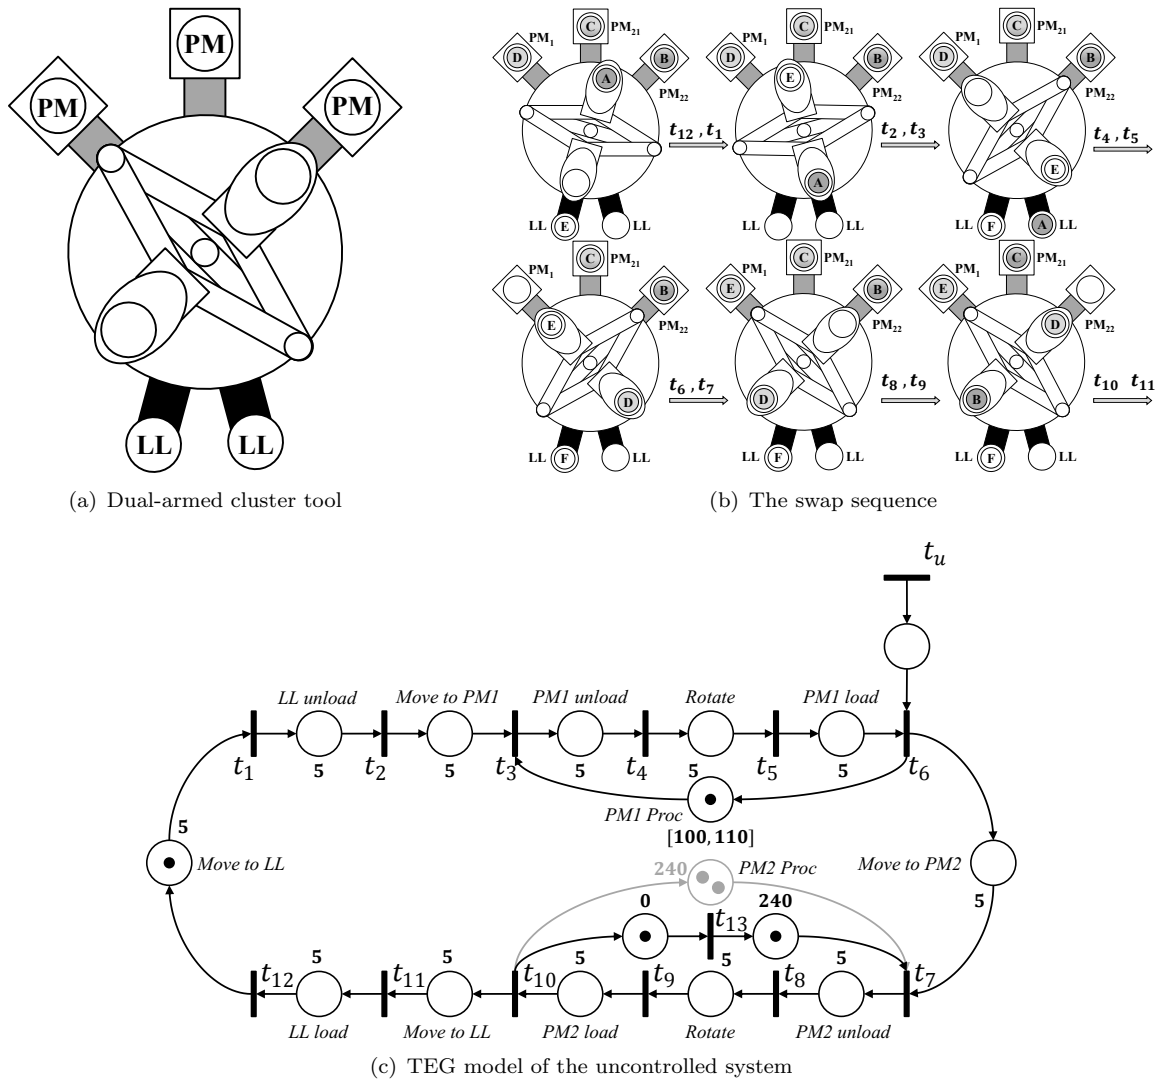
PM
PM
PM
LL
LL
(a) Dual-armed cluster tool

PM$_1$ C PM$_{21}$ D B PM$_{22}$ A LL E LL $t_{12}, t_1$
PM$_1$ C PM$_{21}$ D E B PM$_{22}$ A LL LL $t_2, t_3$
PM$_1$ C PM$_{21}$ D B PM$_{22}$ E LL F A LL $t_4, t_5$
PM$_1$ C PM$_{21}$ B PM$_{22}$ E D LL F LL $t_6, t_7$
PM$_1$ E C PM$_{21}$ B PM$_{22}$ D LL F LL $t_8, t_9$
PM$_1$ E C PM$_{21}$ D PM$_{22}$ B LL F LL $t_{10}$ $t_{11}$
(b) The swap sequence

$t_u$
LL unload
Move to PM1
PM1 unload
Rotate
PM1 load
$t_1$ 5 $t_2$ 5 $t_3$ 5 $t_4$ 5 $t_5$ 5 $t_6$
PM1 Proc
$[\mathbf{100}, \mathbf{110}]$
5
Move to LL
240 PM2 Proc
Move to PM2
5
0
$t_{13}$ 240
5
$t_{12}$ 5 $t_{11}$ 5 $t_{10}$ 5 $t_9$ 5 $t_8$ 5 $t_7$
LL load
Move to LL
PM2 load
Rotate
PM2 unload
(c) TEG model of the uncontrolled system